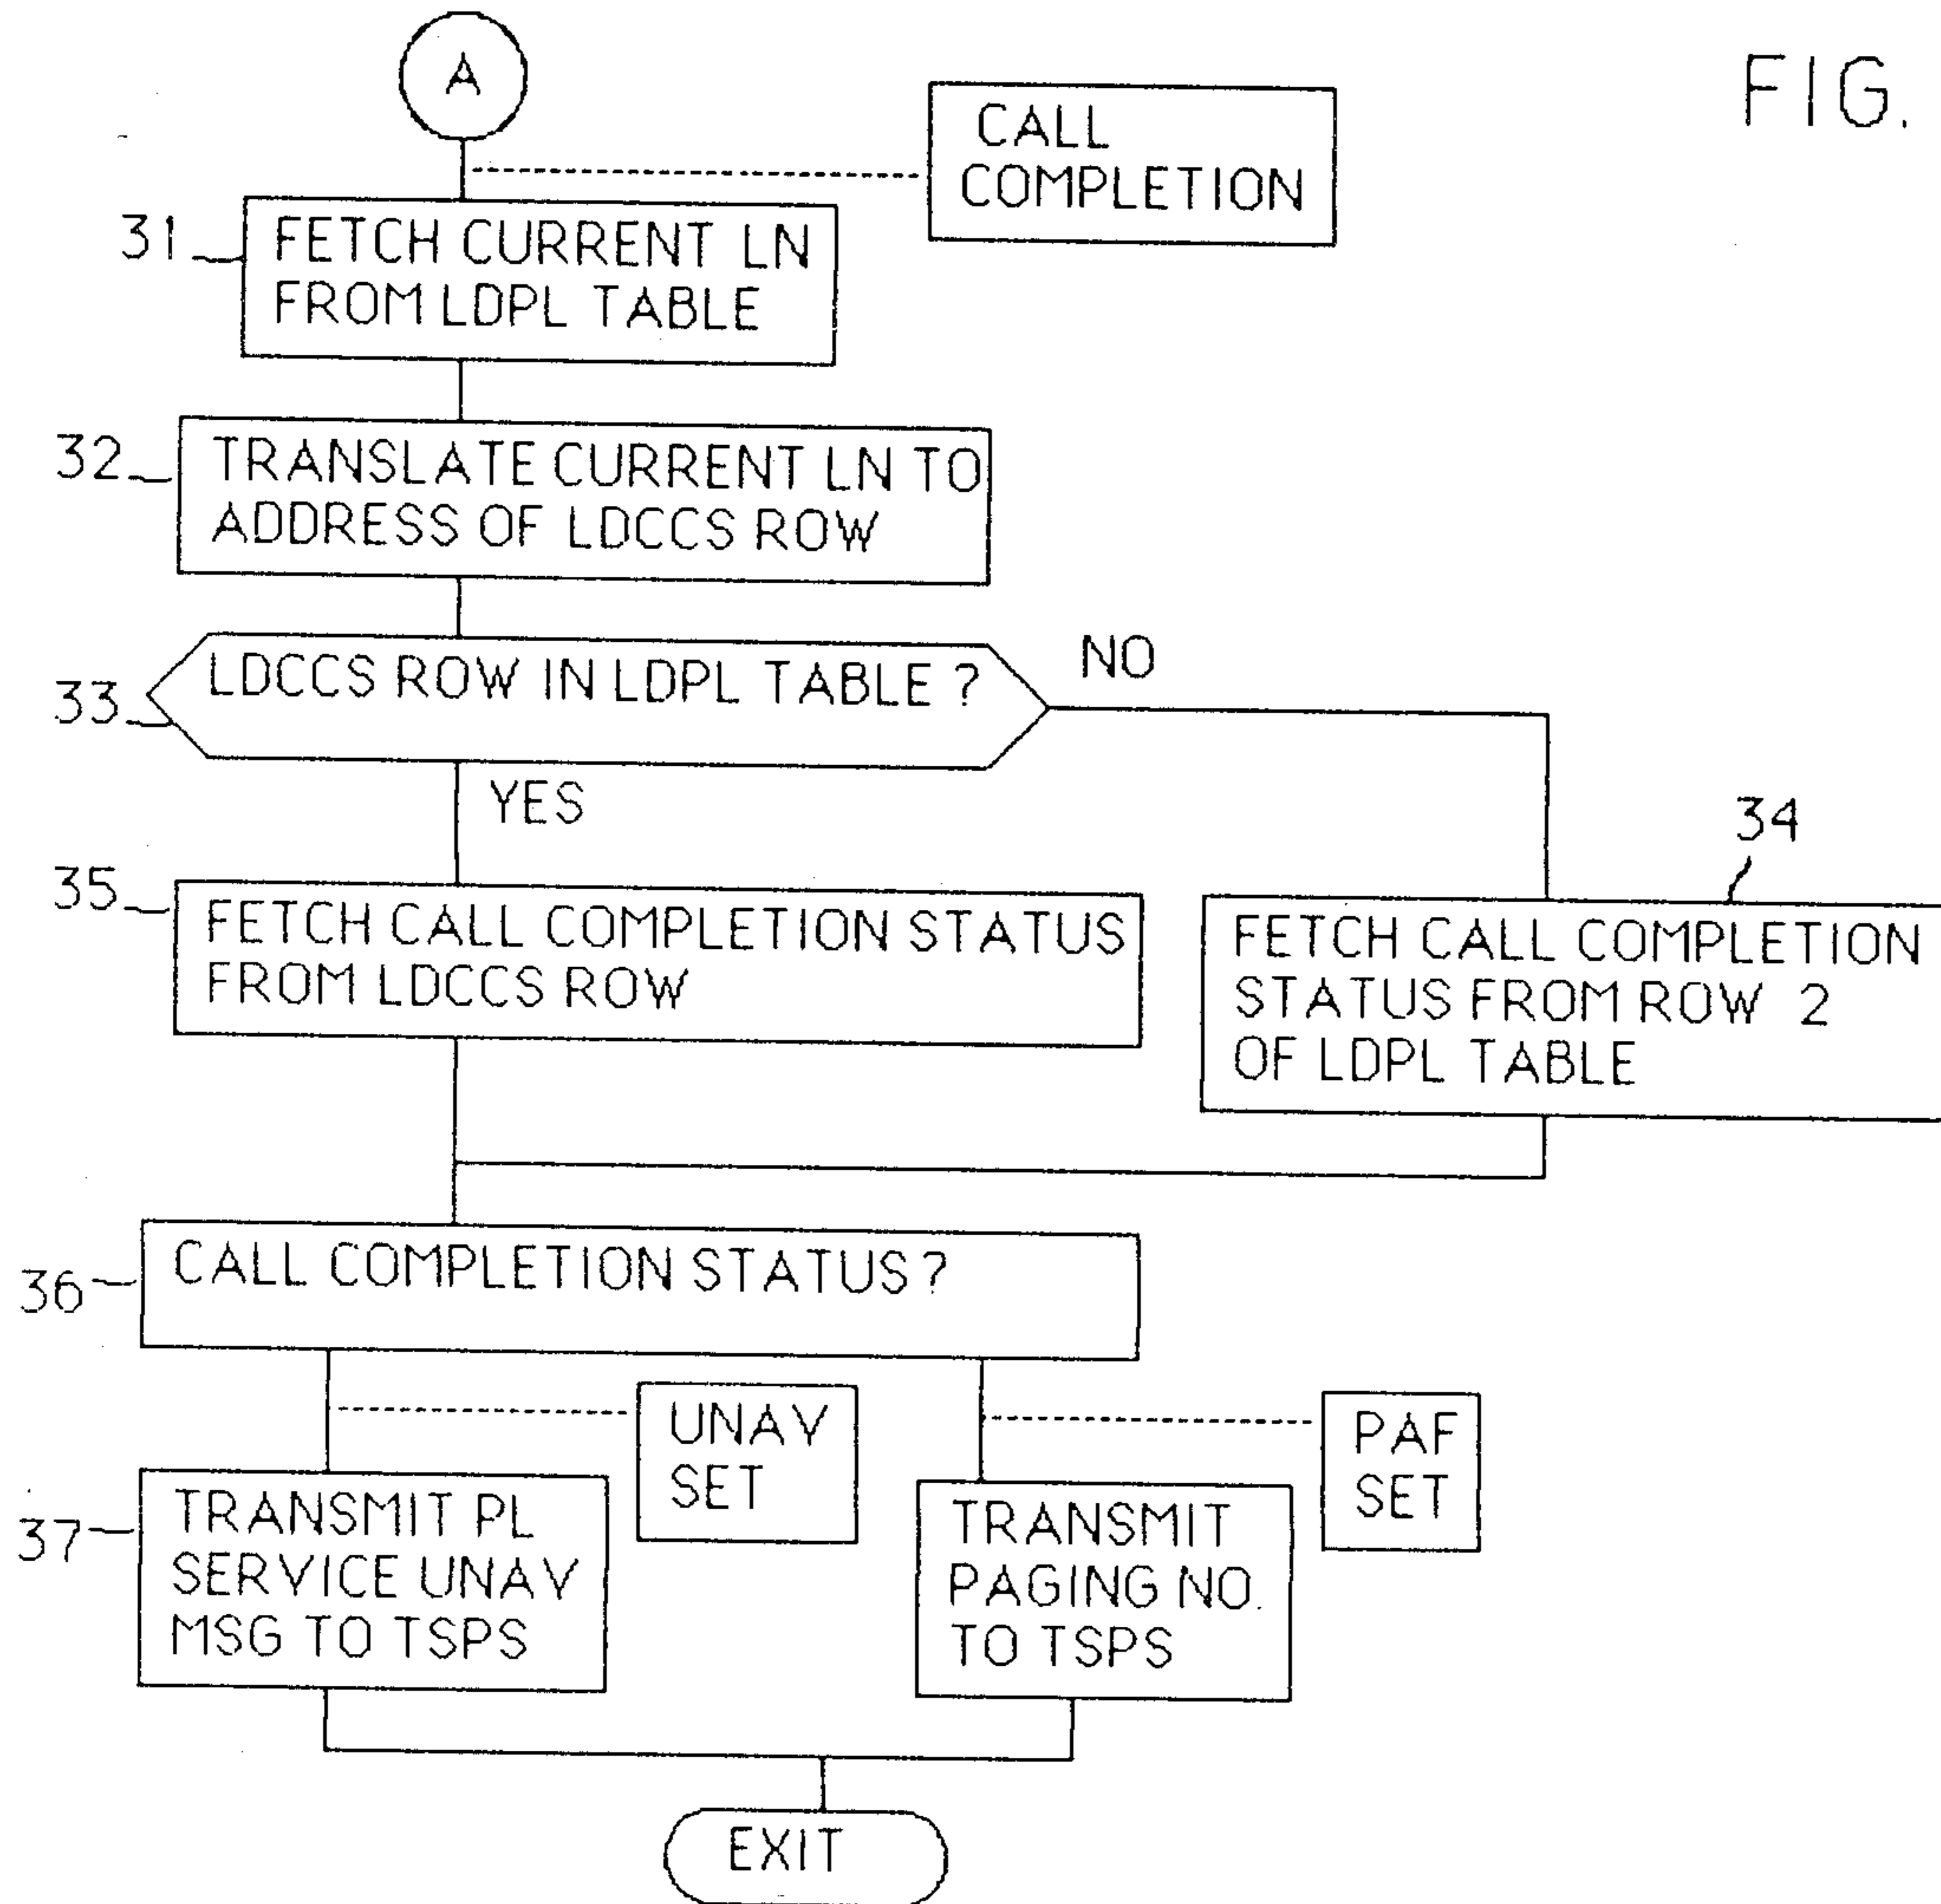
A

FIG.

CALL COMPLETION

31 FETCH CURRENT LN FROM LDPL TABLE

32 TRANSLATE CURRENT LN TO ADDRESS OF LDCCS ROW

33 LDCCS ROW IN LDPL TABLE ?

NO

YES

34

35 FETCH CALL COMPLETION STATUS FROM LDCCS ROW

FETCH CALL COMPLETION STATUS FROM ROW 2 OF LDPL TABLE

36 CALL COMPLETION STATUS ?

UNAV SET

PAF SET

37 TRANSMIT PL SERVICE UNAV MSG TO TSPS

TRANSMIT PAGING NO. TO TSPS

EXIT